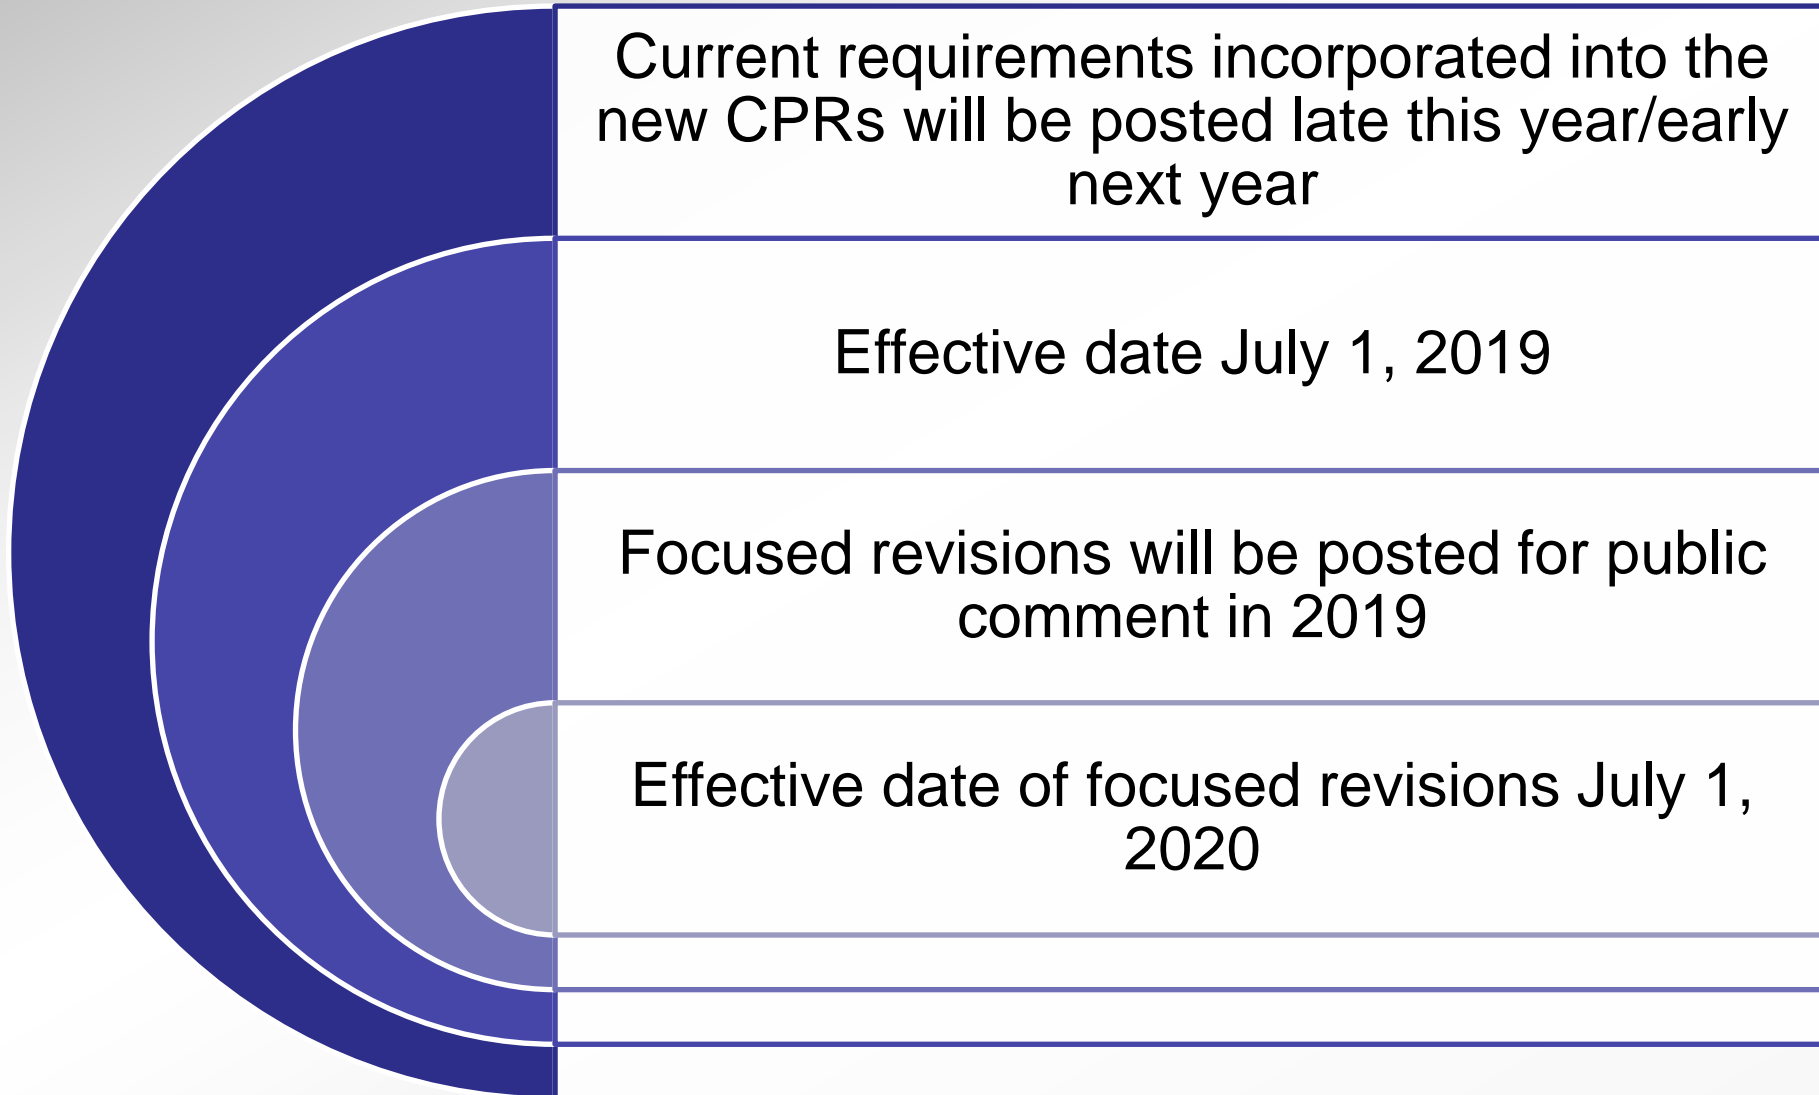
Current requirements incorporated into the new CPRs will be posted late this year/early next year

Effective date July 1, 2019

Focused revisions will be posted for public comment in 2019

Effective date of focused revisions July 1, 2020